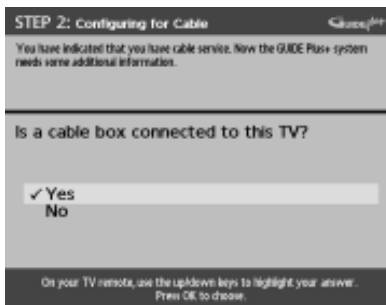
STEP 2: Configuring for Cable

Guide Plus+

You have indicated that you have cable service. Now the GUIDE Plus+ system needs some additional information.

Is a cable box connected to this TV?

✓ Yes
No

On your TV remote, use the up/down keys to highlight your answer. Press OK to choose.